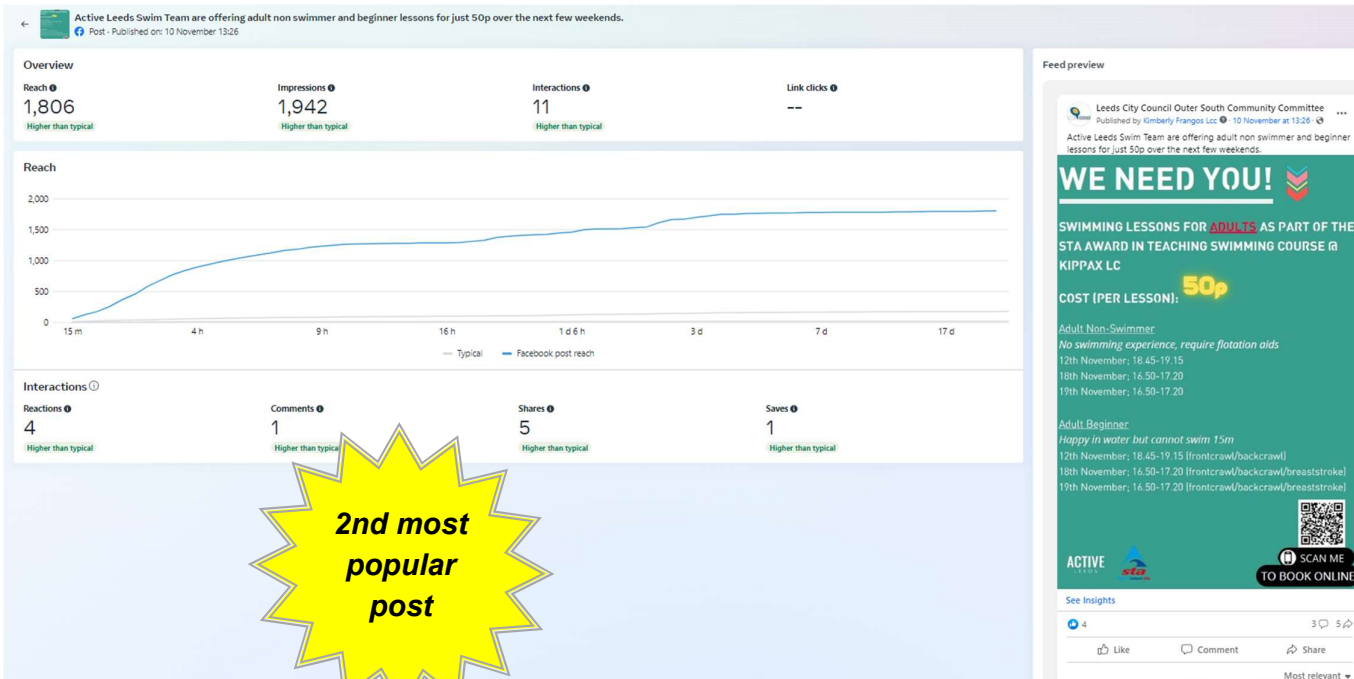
Active Leeds Swim Team are offering adult non swimmer and beginner lessons for just 50p over the next few weekends.
Post · Published on: 10 November 13:26

Overview

Reach
1,806
Higher than typical

Impressions
1,942
Higher than typical

Interactions
11
Higher than typical

Link clicks
--

Reach

2,000
1,500
1,000
500
0

15 m 4 h 9 h 16 h 1 d 6 h 3 d 7 d 17 d

Typical   Facebook post reach

Interactions

Reactions
4
Higher than typical

Comments
1
Higher than typical

Shares
5
Higher than typical

Saves
1
Higher than typical

2nd most popular post

Feed preview

Leeds City Council Outer South Community Committee
Published by Kimberly Frangos Lcc · 10 November at 13:26 ·
Active Leeds Swim Team are offering adult non swimmer and beginner lessons for just 50p over the next few weekends.

WE NEED YOU!

SWIMMING LESSONS FOR ADULTS AS PART OF THE STA AWARD IN TEACHING SWIMMING COURSE @ KIPPAX LC

COST (PER LESSON): 50p

Adult Non-Swimmer
No swimming experience, require flotation aids
12th November; 18.45-19.15
18th November; 16.50-17.20
19th November; 16.50-17.20

Adult Beginner
Happy in water but cannot swim 15m
12th November; 18.45-19.15 (frontcrawl/backcrawl)
18th November; 16.50-17.20 (frontcrawl/backcrawl/breaststroke)
19th November; 16.50-17.20 (frontcrawl/backcrawl/breaststroke)

SCAN ME
TO BOOK ONLINE

ACTIVE LEEDS
sta

See Insights
4
3 5
Like Comment Share
Most relevant